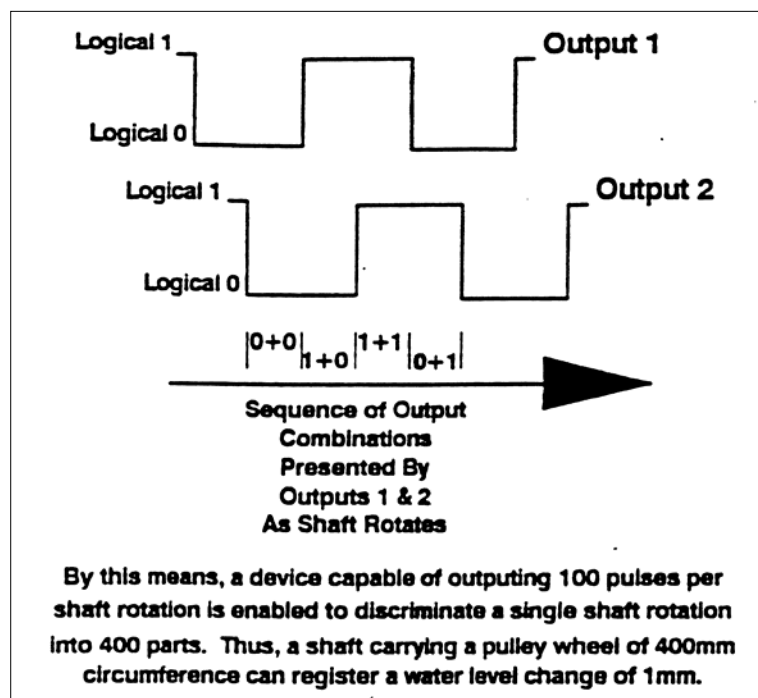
Logical 1

Output 1

Logical 0

Logical 1

Output 2

Logical 0

|0+0|1+0|1+1|0+1|

Sequence of Output Combinations Presented By Outputs 1 & 2 As Shaft Rotates

By this means, a device capable of outputing 100 pulses per shaft rotation is enabled to discriminate a single shaft rotation into 400 parts. Thus, a shaft carrying a pulley wheel of 400mm circumference can register a water level change of 1mm.